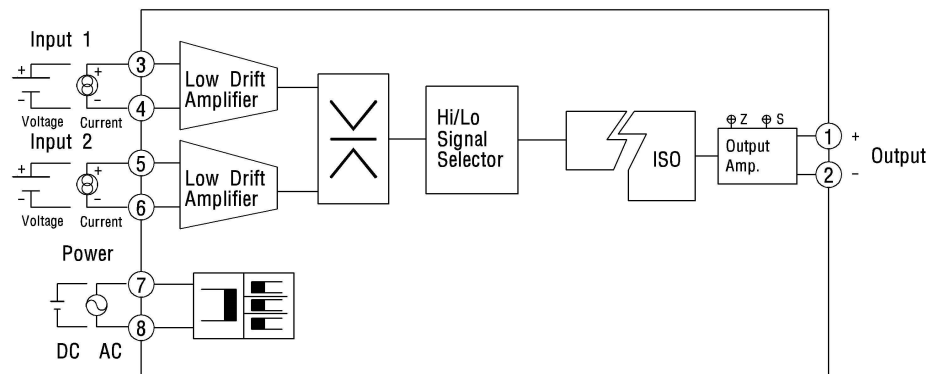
Input 1

+

-

+

-

Voltage Current

3

4

Low Drift Amplifier

Input 2

+

-

+

-

Voltage Current

5

6

Low Drift Amplifier

Hi/Lo Signal Selector

ISO

⊕Z ⊕S

Output Amp.

1

2

+

-

Output

Power

7

8

DC AC